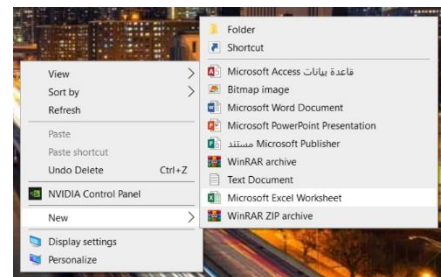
View
Sort by
Refresh
Paste
Paste shortcut
Undo Delete Ctrl+Z
NVIDIA Control Panel
New
Display settings
Personalize

Folder
Shortcut
Microsoft Access قاعدة بيانات
Bitmap image
Microsoft Word Document
Microsoft PowerPoint Presentation
مستند Microsoft Publisher
WinRAR archive
Text Document
Microsoft Excel Worksheet
WinRAR ZIP archive